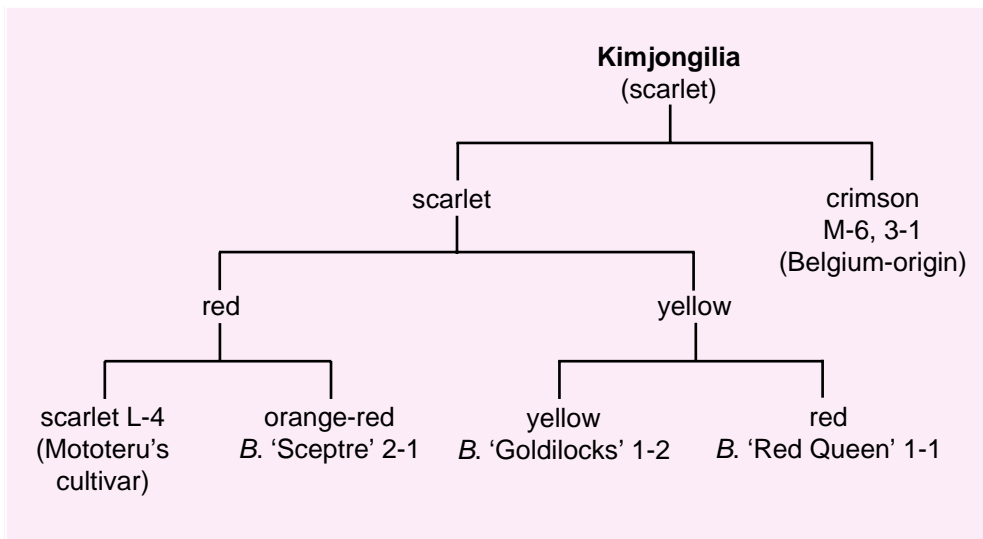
**Kimjongilia**
(scarlet)

scarlet

crimson
M-6, 3-1
(Belgium-origin)

red

yellow

scarlet L-4
(Mototeru's cultivar)

orange-red
*B*. 'Sceptre' 2-1

yellow
*B*. 'Goldilocks' 1-2

red
*B*. 'Red Queen' 1-1